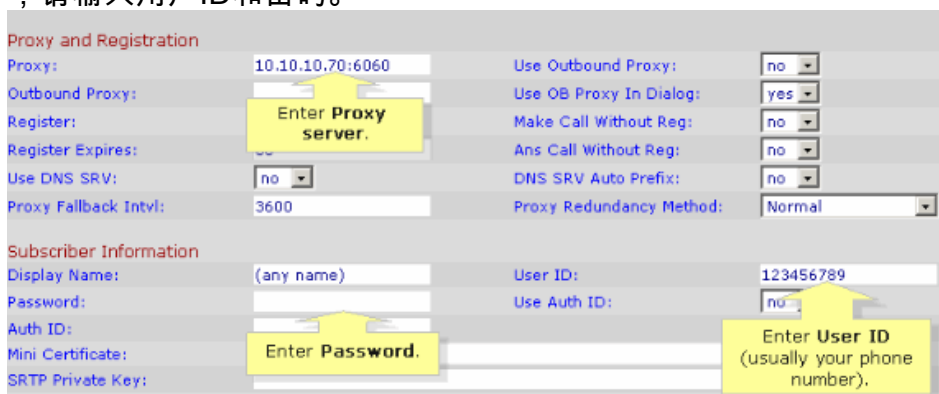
，请输入用户ID和密码。

Proxy and Registration

Proxy: 10.10.10.70:6060
Use Outbound Proxy: no

Outbound Proxy:
Use OB Proxy In Dialog: yes

Enter **Proxy server**.

Register:
Make Call Without Reg: no

Register Expires: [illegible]
Ans Call Without Reg: no

Use DNS SRV: no
DNS SRV Auto Prefix: no

Proxy Fallback Intvl: 3600
Proxy Redundancy Method: Normal

Subscriber Information

Display Name: (any name)
User ID: 123456789

Password:
Use Auth ID: no

Auth ID:

Mini Certificate:

SRTP Private Key:

Enter **Password**.

Enter **User ID** (usually your phone number).